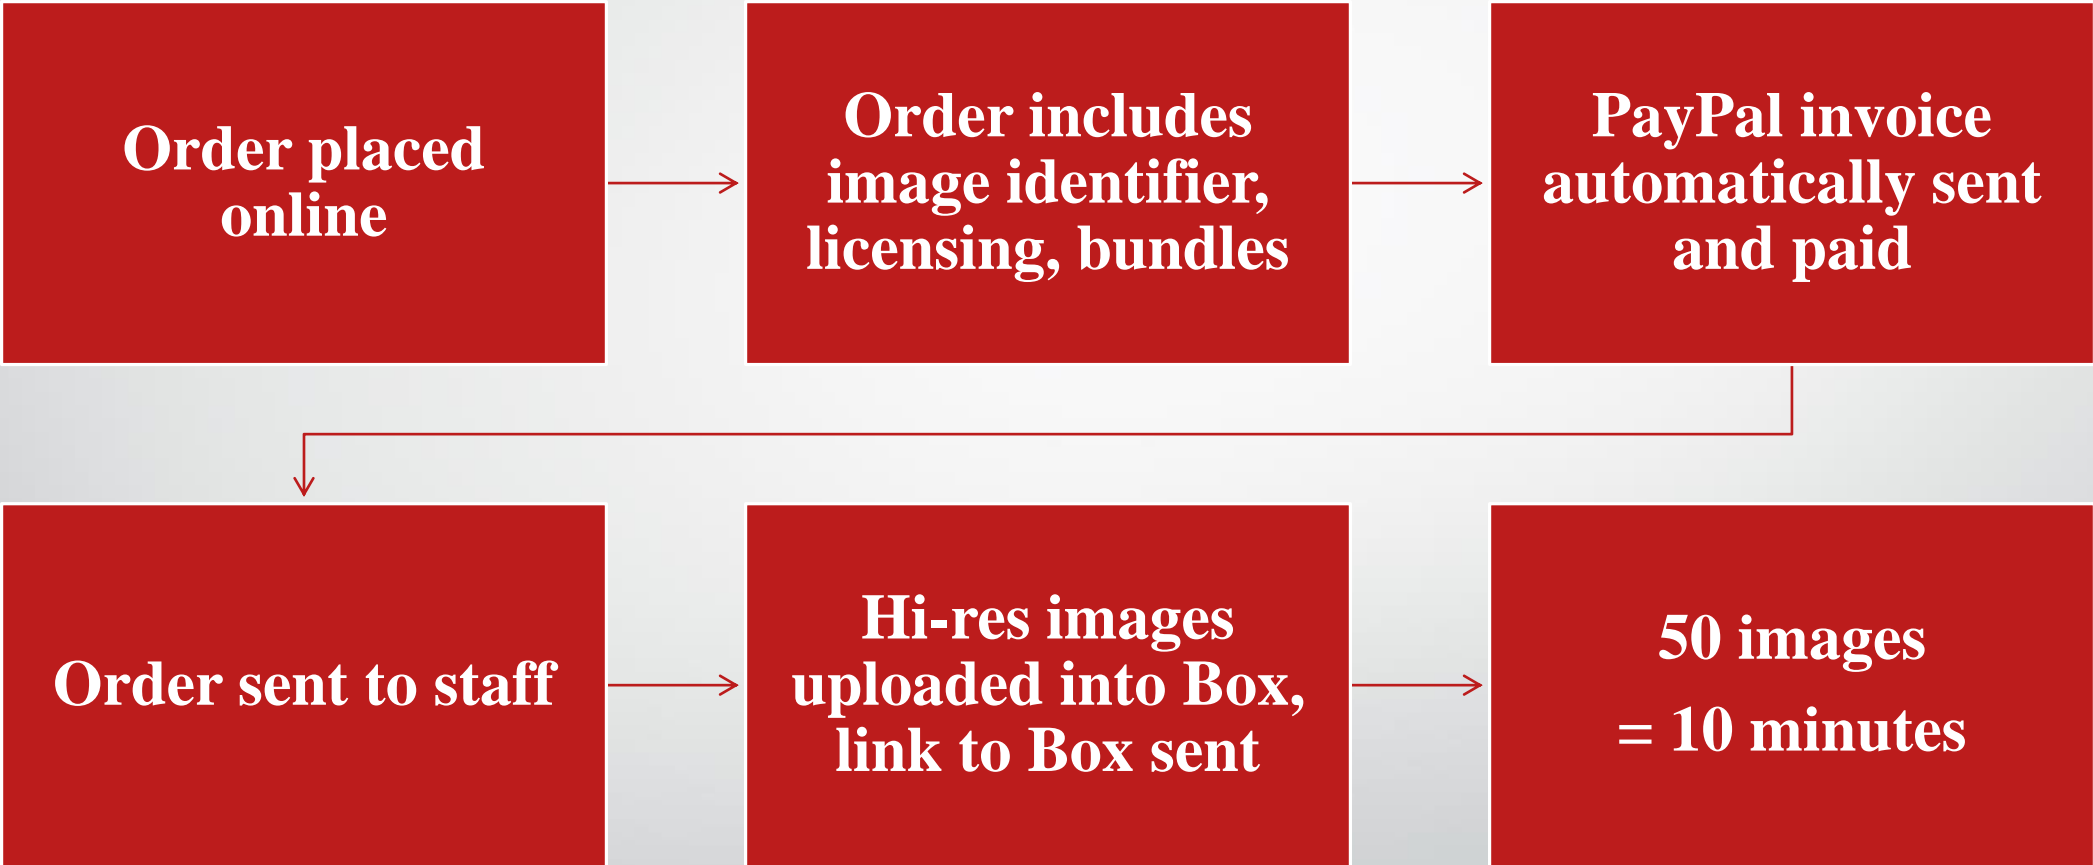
Order placed online

Order includes image identifier, licensing, bundles

PayPal invoice automatically sent and paid

Order sent to staff

Hi-res images uploaded into Box, link to Box sent

50 images
= 10 minutes